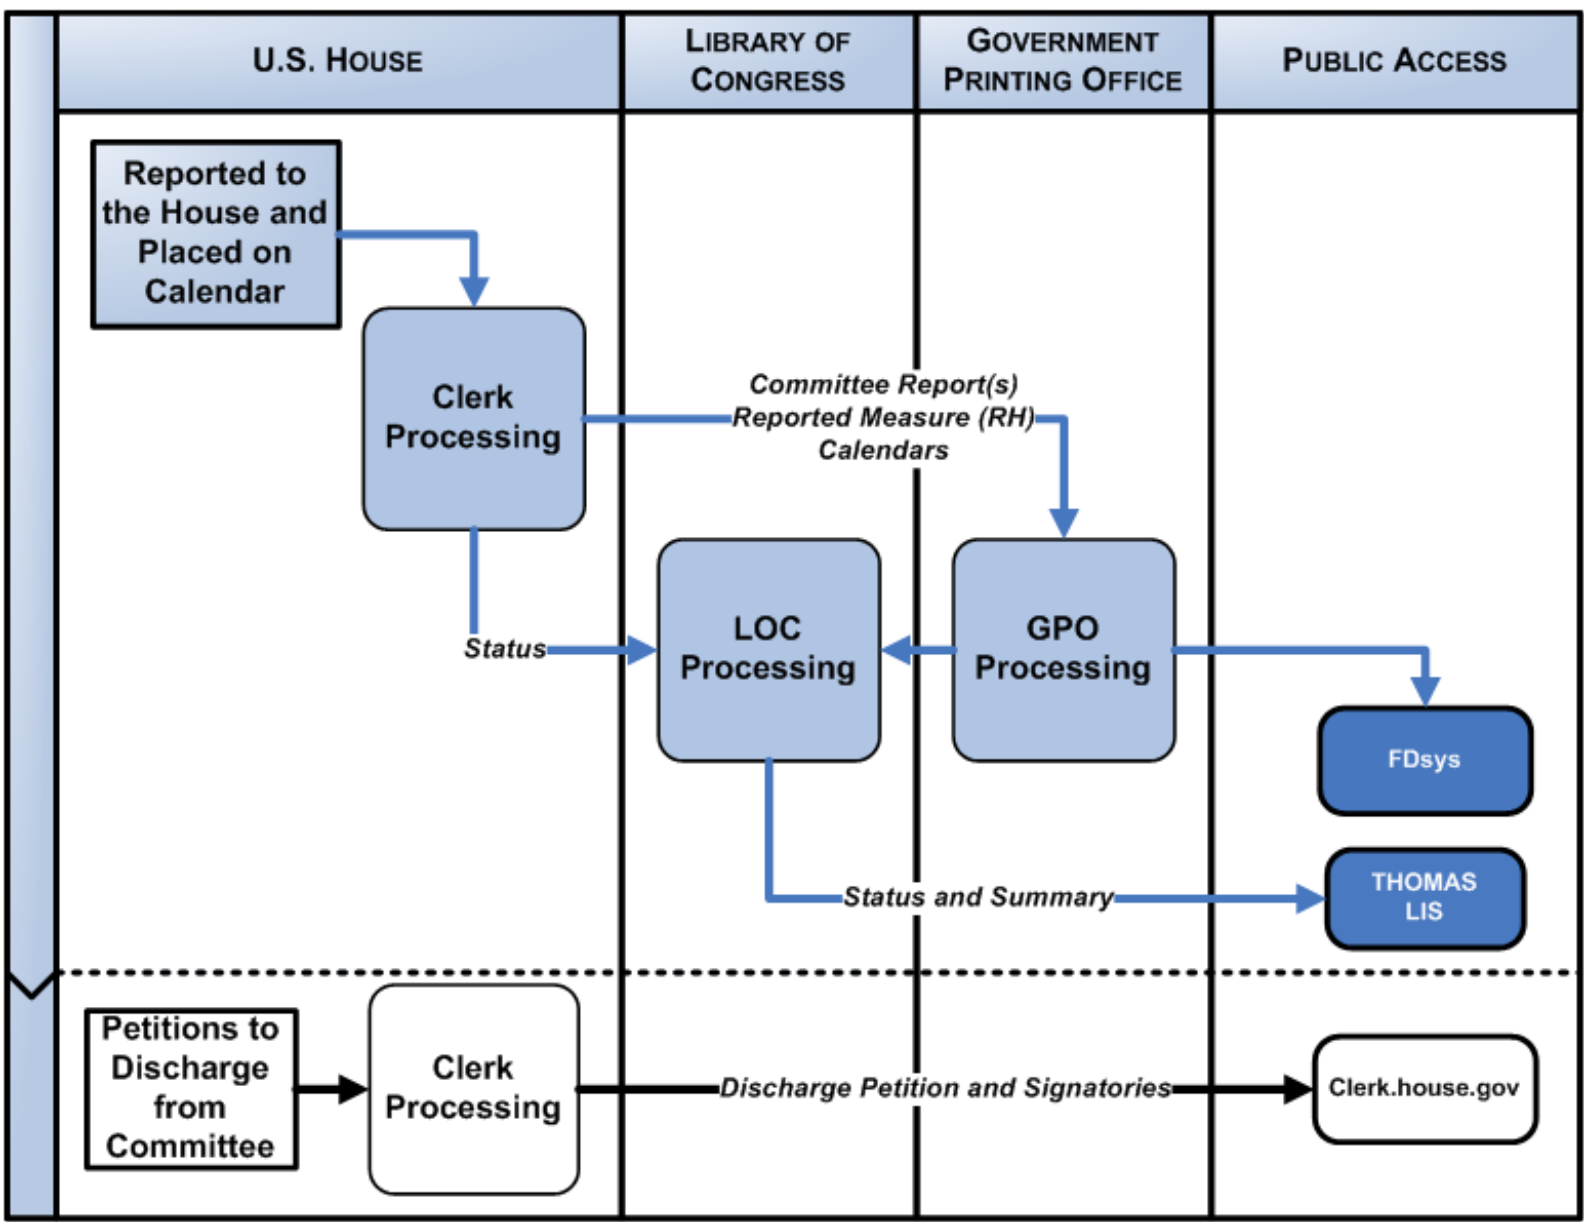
U.S. House

Library of Congress

Government Printing Office

Public Access

Reported to the House and Placed on Calendar

Clerk Processing

Committee Report(s)
Reported Measure (RH)
Calendars

Status

LOC Processing

GPO Processing

FDsys

Status and Summary

THOMAS LIS

Petitions to Discharge from Committee

Clerk Processing

Discharge Petition and Signatories

Clerk.house.gov